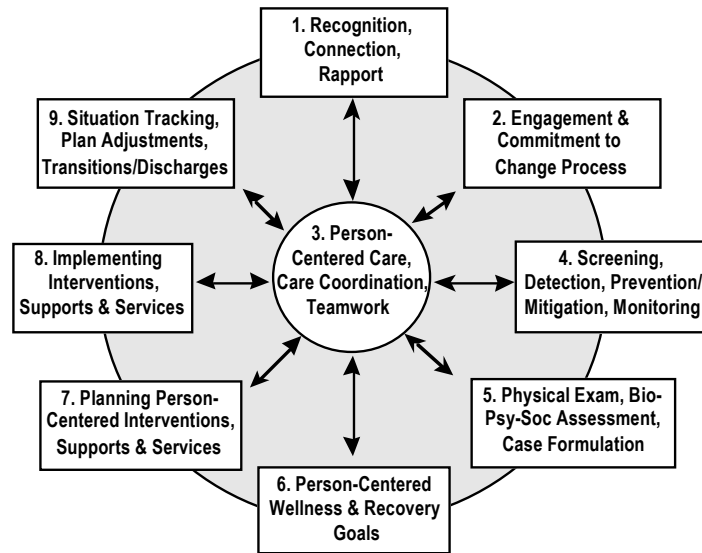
1. Recognition, Connection, Rapport

2. Engagement & Commitment to Change Process

4. Screening, Detection, Prevention/ Mitigation, Monitoring

5. Physical Exam, Bio-Psy-Soc Assessment, Case Formulation

6. Person-Centered Wellness & Recovery Goals

7. Planning Person-Centered Interventions, Supports & Services

8. Implementing Interventions, Supports & Services

9. Situation Tracking, Plan Adjustments, Transitions/Discharges

3. Person-Centered Care, Care Coordination, Teamwork